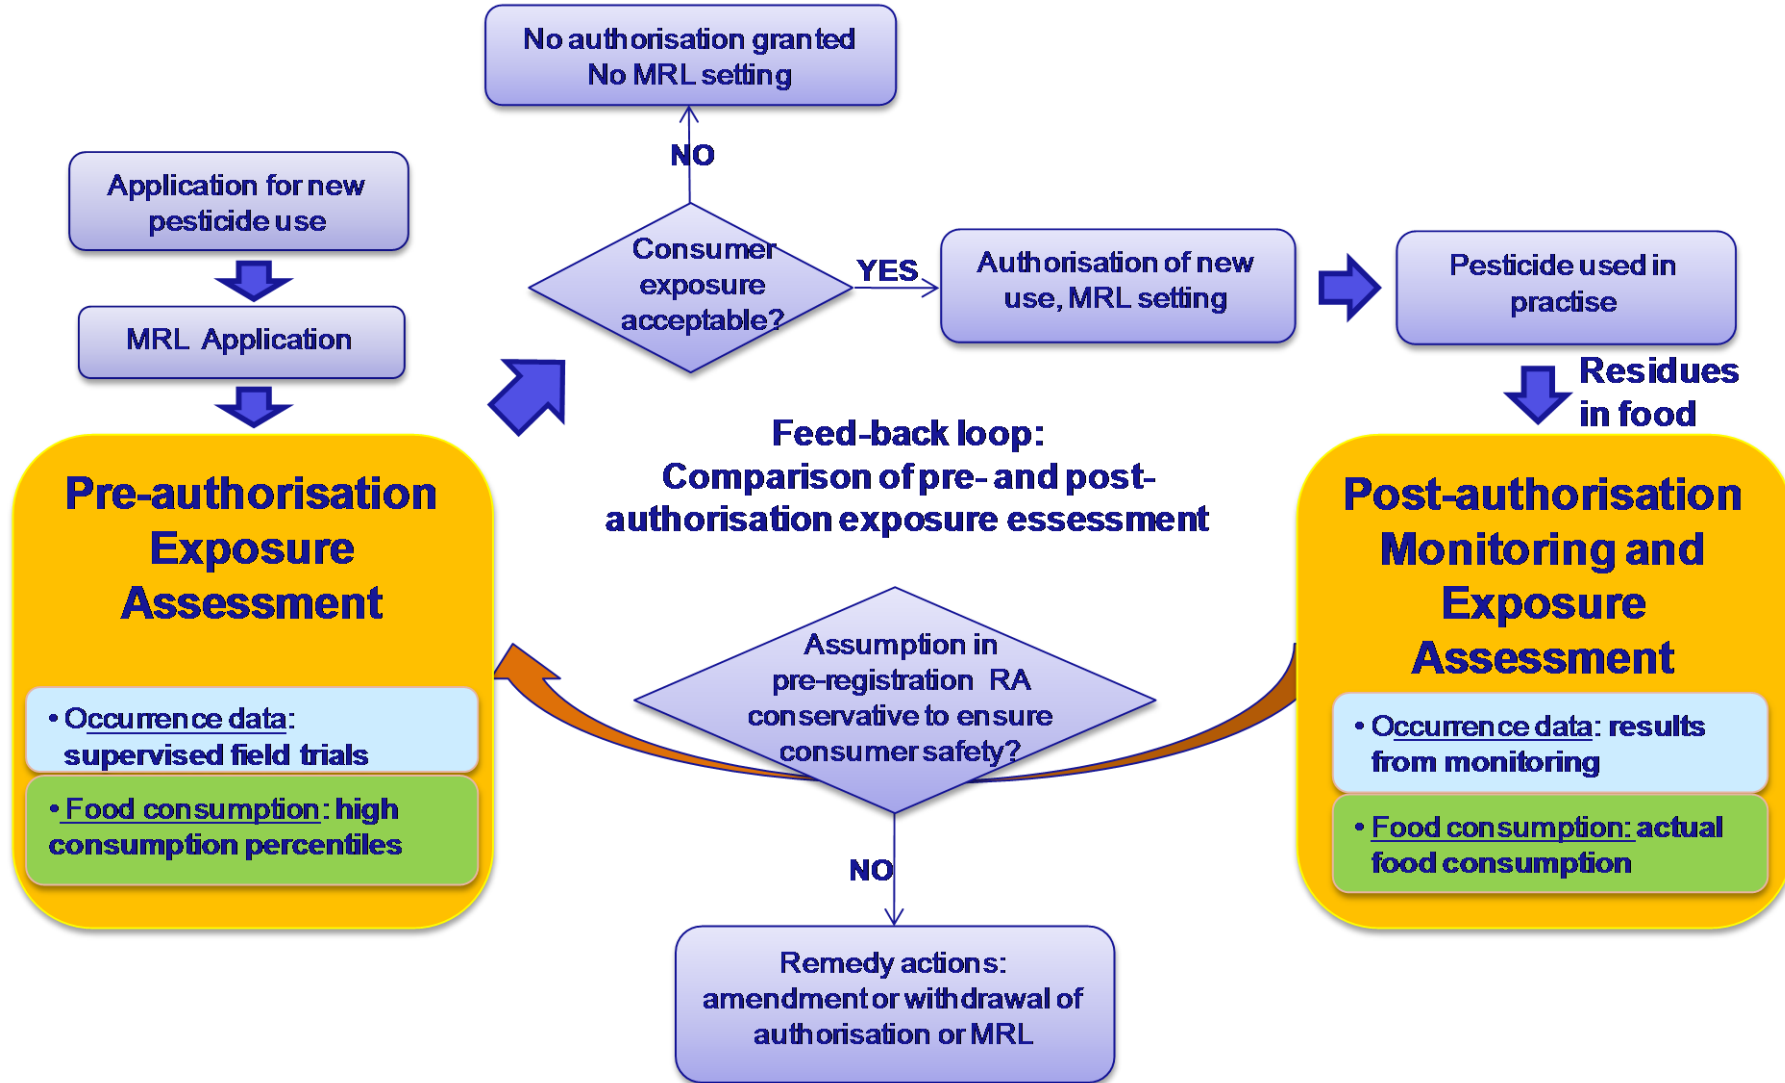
Application for new pesticide use

MRL Application

Pre-authorisation Exposure Assessment

• Occurrence data: supervised field trials

• Food consumption: high consumption percentiles

No authorisation granted
No MRL setting

NO

Consumer exposure acceptable?

YES

Authorisation of new use, MRL setting

Pesticide used in practise

Residues in food

Feed-back loop:
Comparison of pre- and post-authorisation exposure essessment

Post-authorisation Monitoring and Exposure Assessment

• Occurrence data: results from monitoring

• Food consumption: actual food consumption

Assumption in pre-registration RA conservative to ensure consumer safety?

NO

Remedy actions: amendment or withdrawal of authorisation or MRL